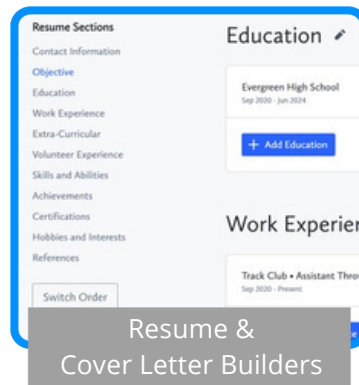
Resume Sections
Contact Information
Objective
Education
Work Experience
Extra-Curricular
Volunteer Experience
Skills and Abilities
Achievements
Certifications
Hobbies and Interests
References

Switch Order

Education

Evergreen High School
Sep 2020 - Jun 2024

+ Add Education

Work Experien

Track Club • Assistant Thro
Sep 2020 - Present

Resume &
Cover Letter Builders